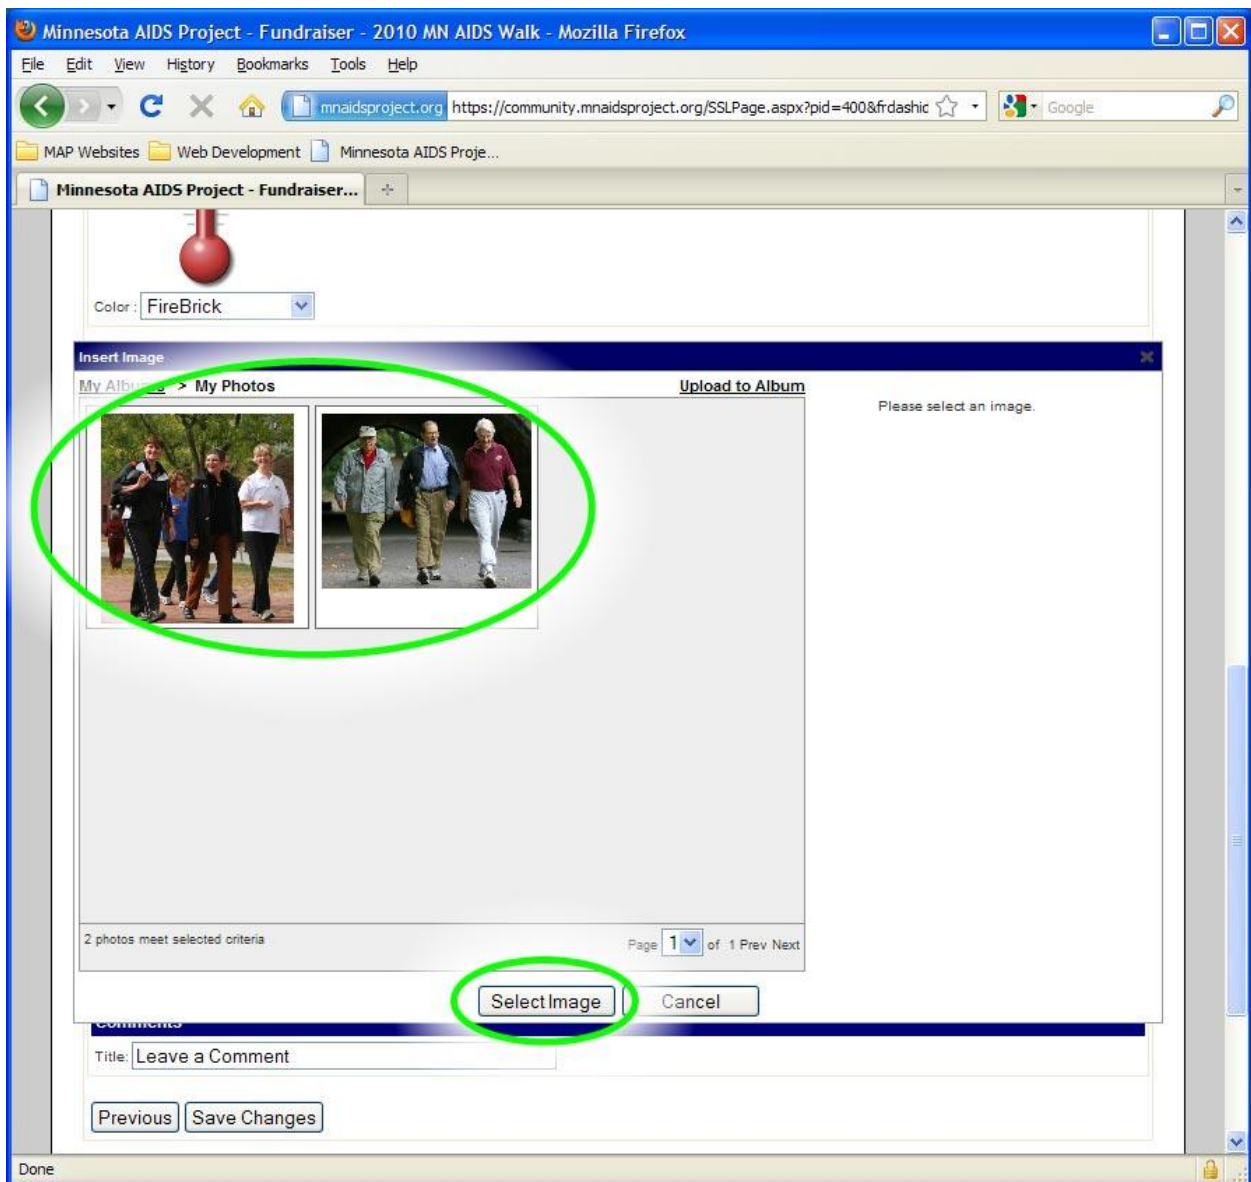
Minnesota AIDS Project - Fundraiser - 2010 MN AIDS Walk - Mozilla Firefox

File Edit View History Bookmarks Tools Help

mnaidsproject.org https://community.mnaidsproject.org/SSLPage.aspx?pid=400&frdashic

Google

MAP Websites Web Development Minnesota AIDS Proje...

Minnesota AIDS Project - Fundraiser...

Color: FireBrick

Insert Image

My Albums > My Photos

Upload to Album

Please select an image.

2 photos meet selected criteria

Page 1 of 1 Prev Next

Select Image Cancel

Comments

Title: Leave a Comment

Previous Save Changes

Done